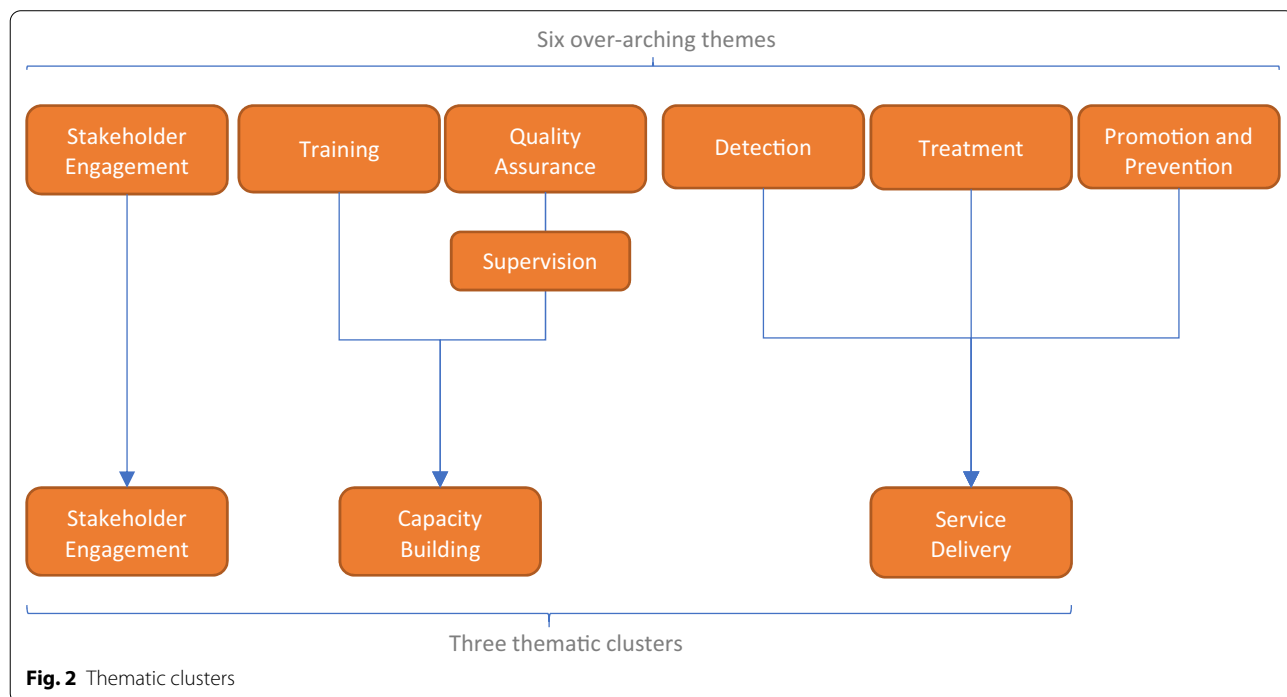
Six over-arching themes

Stakeholder Engagement

Training

Quality Assurance

Supervision

Detection

Treatment

Promotion and Prevention

Stakeholder Engagement

Capacity Building

Service Delivery

Three thematic clusters

**Fig. 2** Thematic clusters